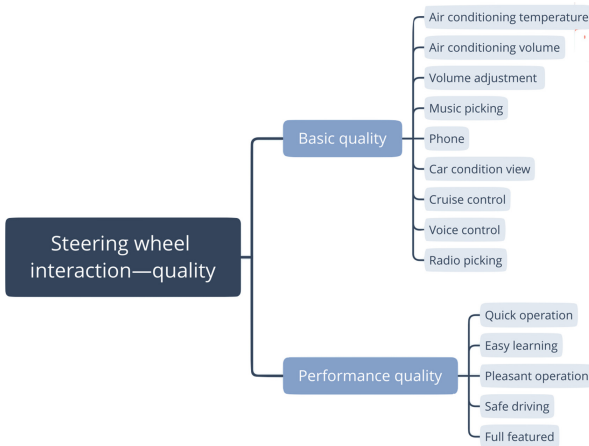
Steering wheel interaction—quality

Basic quality

Air conditioning temperature

Air conditioning volume

Volume adjustment

Music picking

Phone

Car condition view

Cruise control

Voice control

Radio picking

Performance quality

Quick operation

Easy learning

Pleasant operation

Safe driving

Full featured